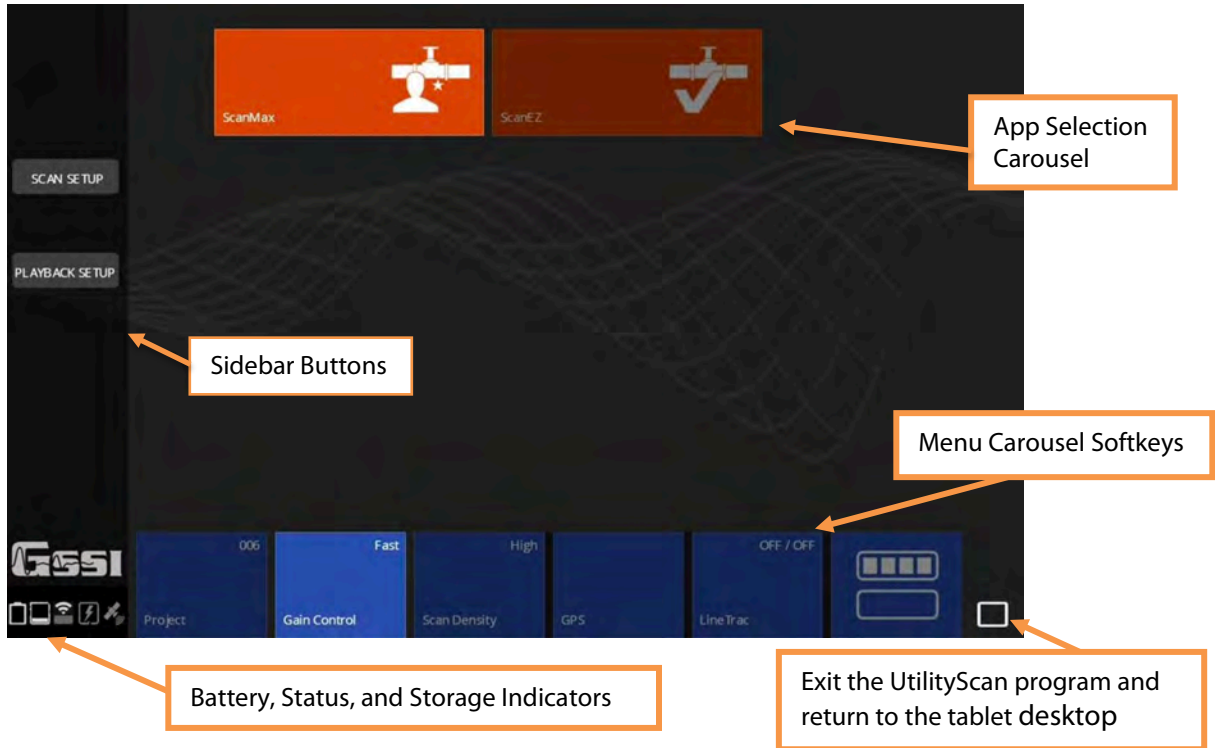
ScanMax

ScanEZ

App Selection Carousel

SCAN SETUP

PLAYBACK SETUP

Sidebar Buttons

Menu Carousel Softkeys

GSSI

006
Project

Fast
Gain Control

High
Scan Density

GPS

OFF / OFF
LineTrac

Battery, Status, and Storage Indicators

Exit the UtilityScan program and return to the tablet desktop